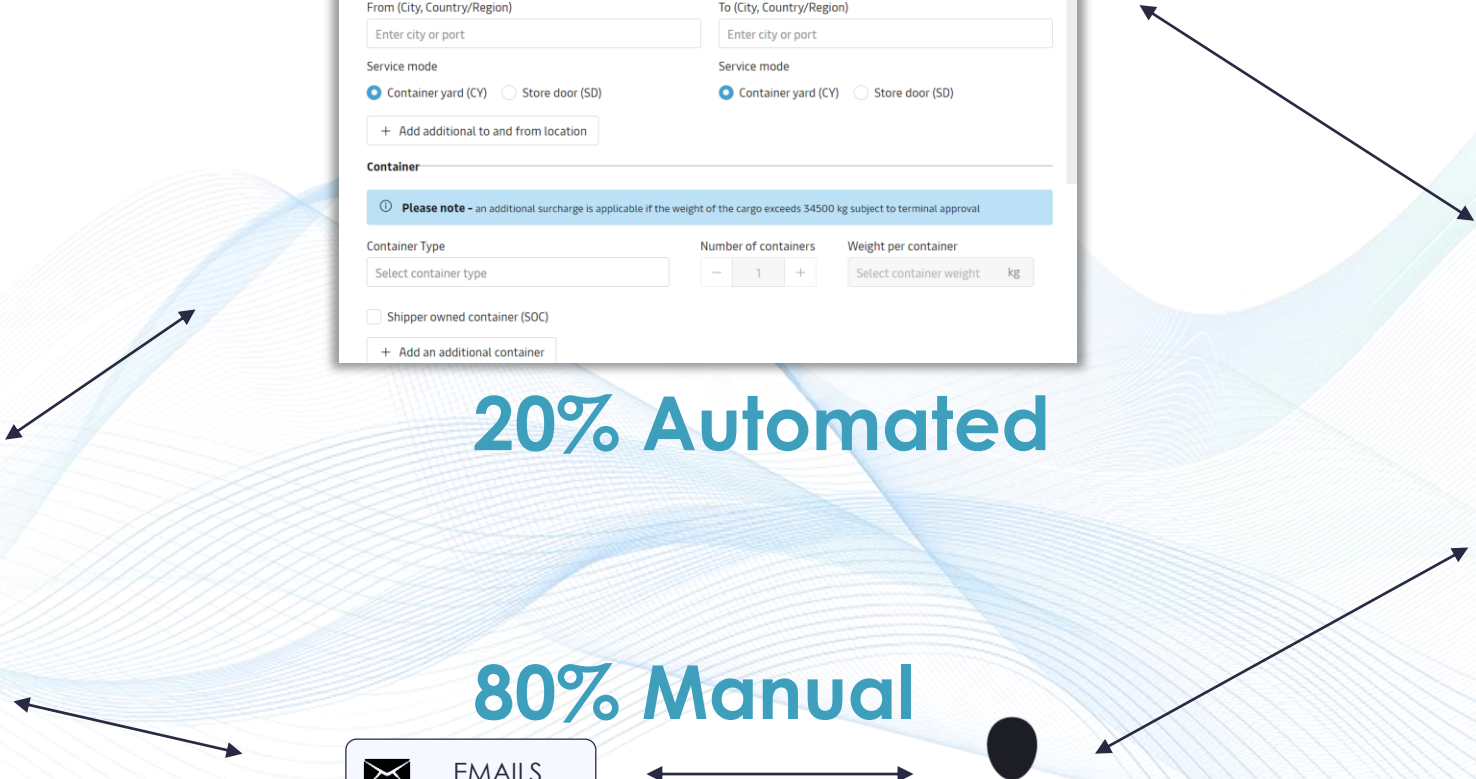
From (City, Country/Region)

Enter city or port

Service mode

Container yard (CY) Store door (SD)

To (City, Country/Region)

Enter city or port

Service mode

Container yard (CY) Store door (SD)

+ Add additional to and from location

Container

ⓘ **Please note -** an additional surcharge is applicable if the weight of the cargo exceeds 34500 kg subject to terminal approval

Container Type

Select container type

Number of containers

− 1 +

Weight per container

Select container weight kg

Shipper owned container (SOC)

+ Add an additional container

20% Automated

80% Manual

EMAILS